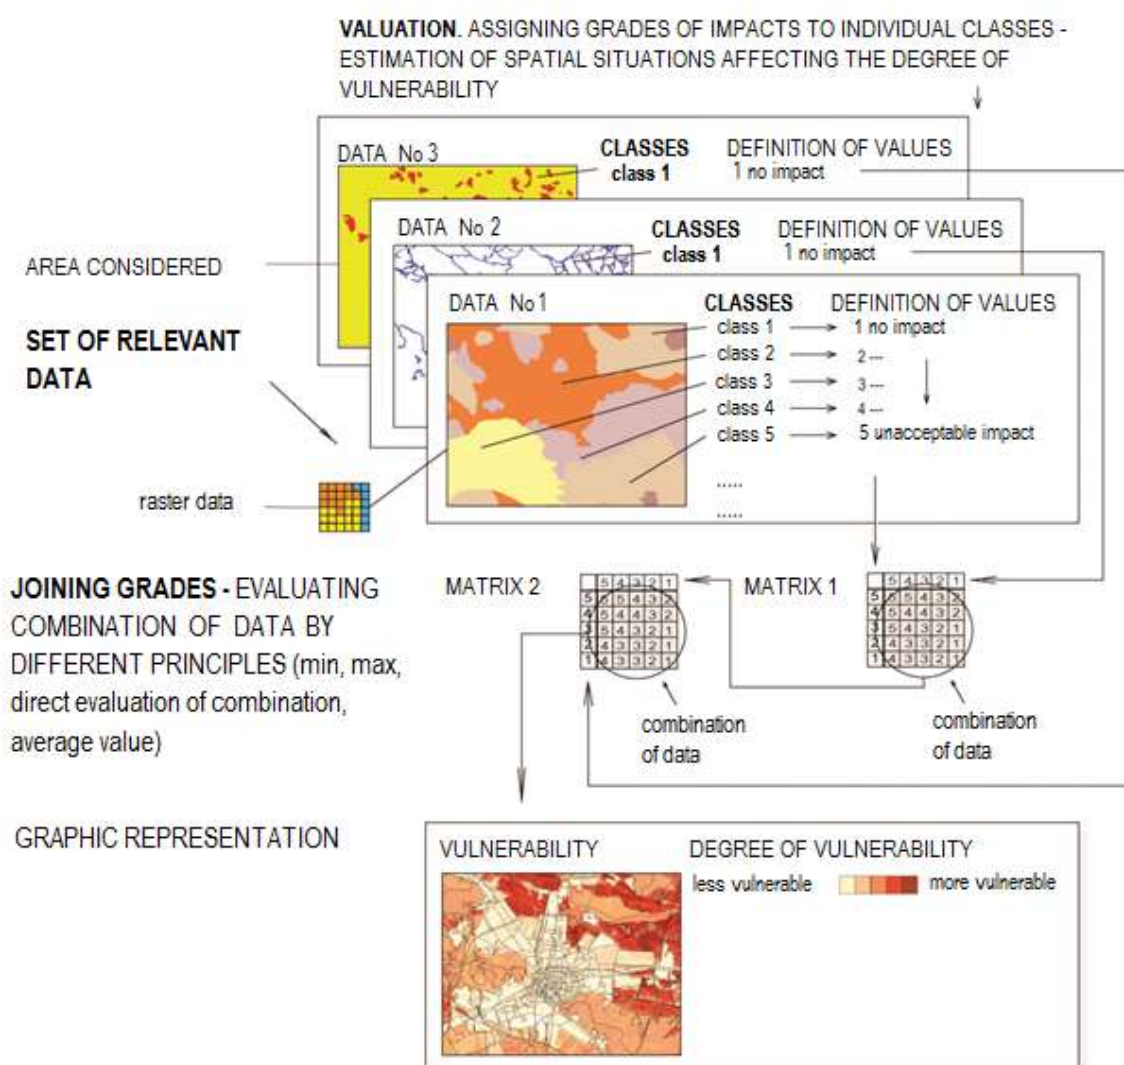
VALUATION. ASSIGNING GRADES OF IMPACTS TO INDIVIDUAL CLASSES - ESTIMATION OF SPATIAL SITUATIONS AFFECTING THE DEGREE OF VULNERABILITY

DATA No 3
CLASSES
class 1
DEFINITION OF VALUES
1 no impact

DATA No 2
CLASSES
class 1
DEFINITION OF VALUES
1 no impact

AREA CONSIDERED

DATA No 1
CLASSES
class 1
class 2
class 3
class 4
class 5
.....
.....
DEFINITION OF VALUES
1 no impact
2 ---
3 ---
4 ---
5 unacceptable impact

SET OF RELEVANT DATA

raster data

JOINING GRADES - EVALUATING COMBINATION OF DATA BY DIFFERENT PRINCIPLES (min, max, direct evaluation of combination, average value)

MATRIX 2

| | 5 | 4 | 3 | 2 | 1 |
|---|---|---|---|---|---|
| 5 | 5 | 5 | 4 | 3 | 3 |
| 4 | 5 | 4 | 4 | 3 | 2 |
| 3 | 5 | 4 | 3 | 2 | 1 |
| 2 | 4 | 3 | 3 | 2 | 1 |
| 1 | 4 | 3 | 3 | 2 | 1 |

MATRIX 1

| | 5 | 4 | 3 | 2 | 1 |
|---|---|---|---|---|---|
| 5 | 5 | 5 | 4 | 3 | 3 |
| 4 | 5 | 4 | 4 | 3 | 2 |
| 3 | 5 | 4 | 3 | 2 | 1 |
| 2 | 4 | 3 | 3 | 2 | 1 |
| 1 | 4 | 3 | 3 | 2 | 1 |

combination of data

combination of data

GRAPHIC REPRESENTATION

VULNERABILITY
DEGREE OF VULNERABILITY
less vulnerable
more vulnerable